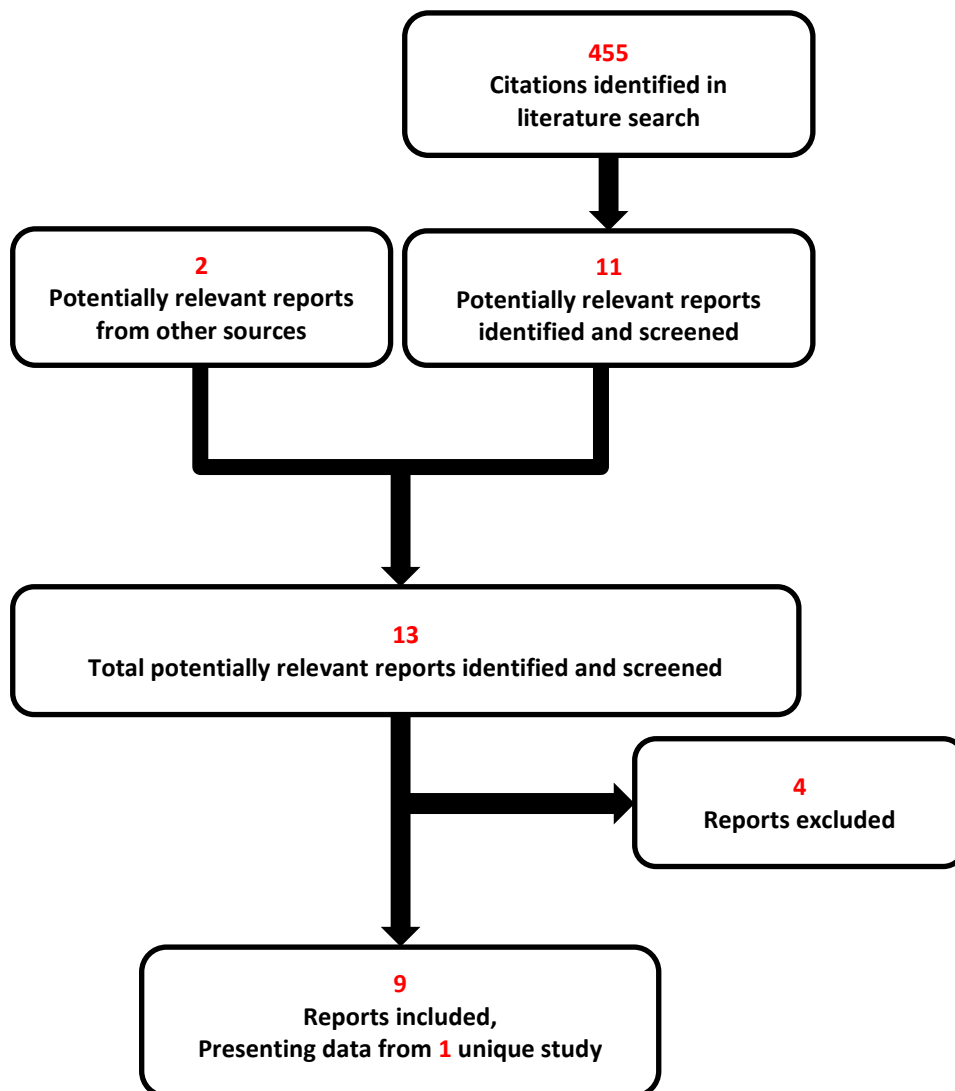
455
Citations identified in literature search

2
Potentially relevant reports from other sources

11
Potentially relevant reports identified and screened

13
Total potentially relevant reports identified and screened

4
Reports excluded

9
Reports included,
Presenting data from 1 unique study